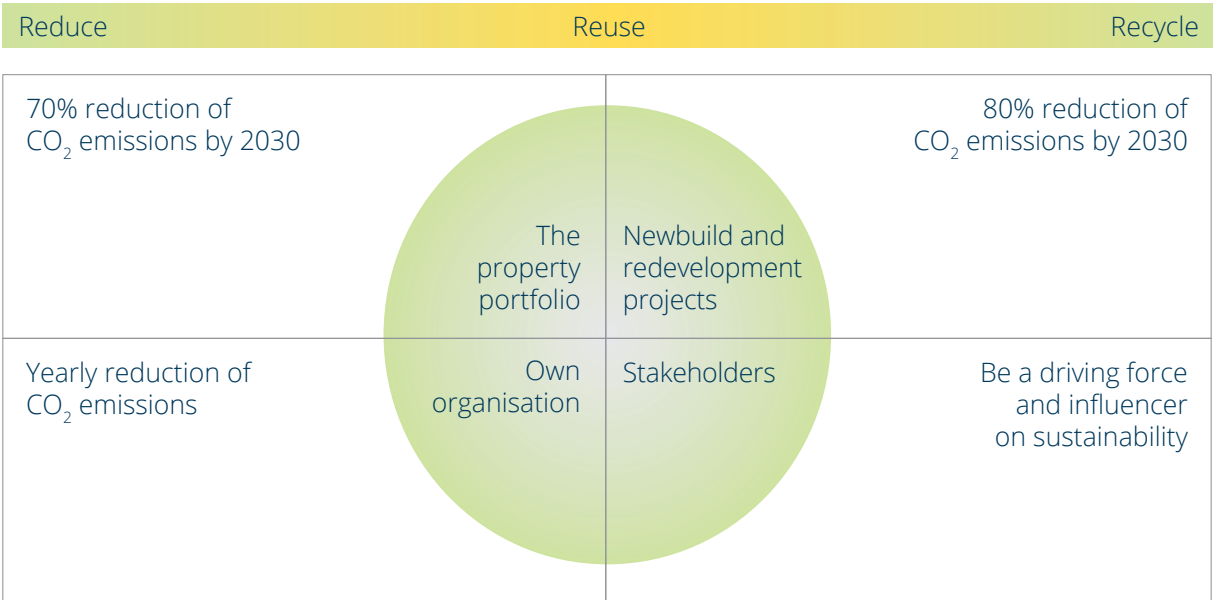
Reduce Reuse Recycle

70% reduction of $CO_2$ emissions by 2030

80% reduction of $CO_2$ emissions by 2030

The property portfolio

Newbuild and redevelopment projects

Yearly reduction of $CO_2$ emissions

Own organisation

Stakeholders

Be a driving force and influencer on sustainability